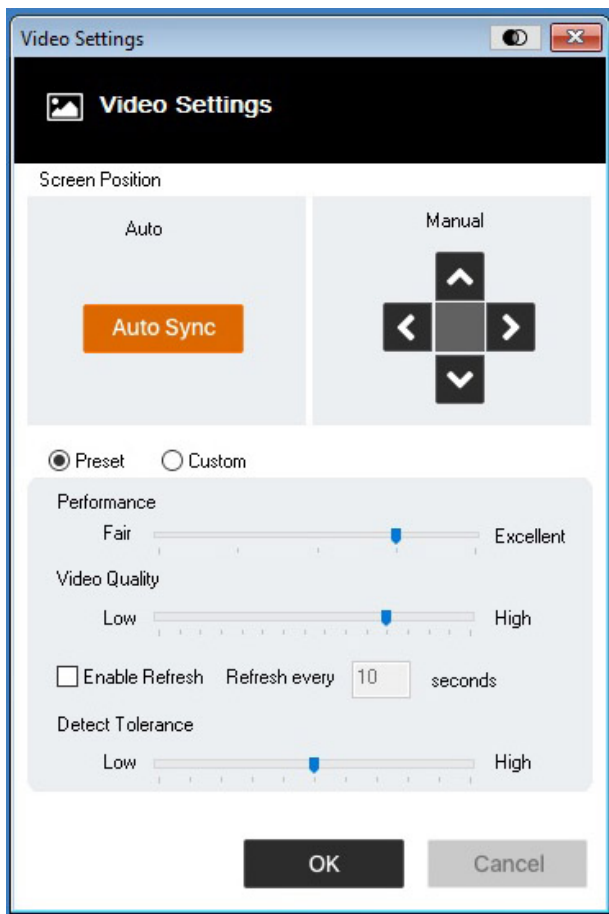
Video Settings

Video Settings

Screen Position

Auto

Auto Sync

Manual

Preset Custom

Performance

Fair Excellent

Video Quality

Low High

Enable Refresh Refresh every 10 seconds

Detect Tolerance

Low High

OK Cancel